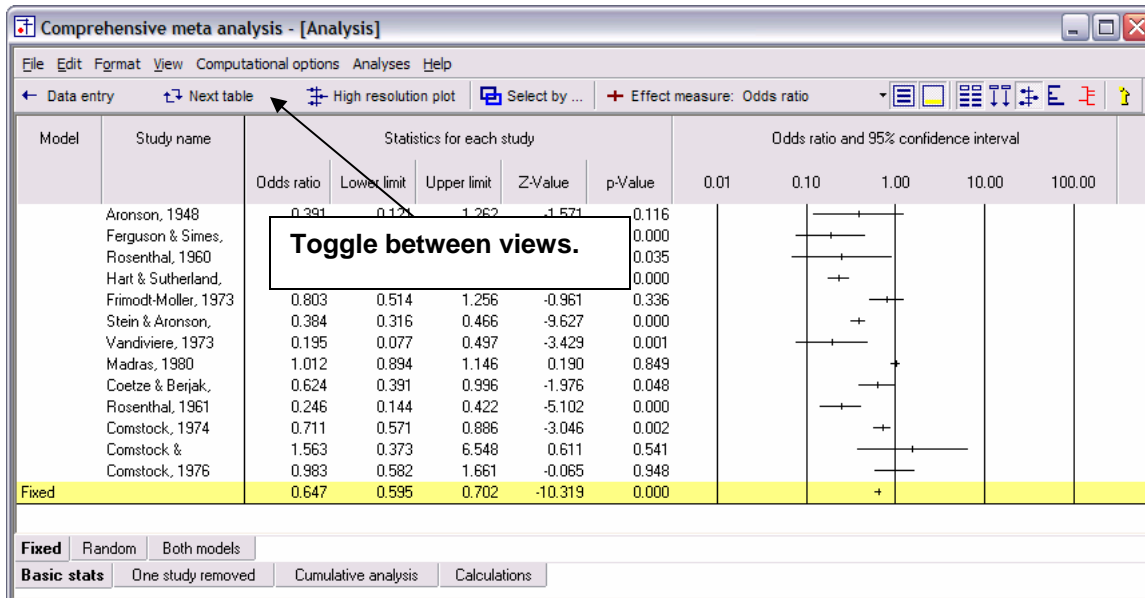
Comprehensive meta analysis - [Analysis]

File Edit Format View Computational options Analyses Help

Data entry | Next table | High resolution plot | Select by ... | Effect measure: Odds ratio

| Model | Study name | Odds ratio | Lower limit | Upper limit | Z-Value | p-Value |
|---|---|---|---|---|---|---|
| | Aronson, 1948 | 0.391 | 0.121 | 1.262 | -1.571 | 0.116 |
| | Ferguson & Simes, | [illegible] | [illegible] | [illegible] | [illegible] | 0.000 |
| | Rosenthal, 1960 | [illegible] | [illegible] | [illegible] | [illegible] | 0.035 |
| | Hart & Sutherland, | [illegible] | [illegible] | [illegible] | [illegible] | 0.000 |
| | Frimodt-Moller, 1973 | 0.803 | 0.514 | 1.256 | -0.961 | 0.336 |
| | Stein & Aronson, | 0.384 | 0.316 | 0.466 | -9.627 | 0.000 |
| | Vandiviere, 1973 | 0.195 | 0.077 | 0.497 | -3.429 | 0.001 |
| | Madras, 1980 | 1.012 | 0.894 | 1.146 | 0.190 | 0.849 |
| | Coetze & Berjak, | 0.624 | 0.391 | 0.996 | -1.976 | 0.048 |
| | Rosenthal, 1961 | 0.246 | 0.144 | 0.422 | -5.102 | 0.000 |
| | Comstock, 1974 | 0.711 | 0.571 | 0.886 | -3.046 | 0.002 |
| | Comstock & | 1.563 | 0.373 | 6.548 | 0.611 | 0.541 |
| | Comstock, 1976 | 0.983 | 0.582 | 1.661 | -0.065 | 0.948 |
| Fixed | | 0.647 | 0.595 | 0.702 | -10.319 | 0.000 |

Statistics for each study

Odds ratio and 95% confidence interval

0.01 0.10 1.00 10.00 100.00

Toggle between views.

Fixed | Random | Both models

Basic stats | One study removed | Cumulative analysis | Calculations